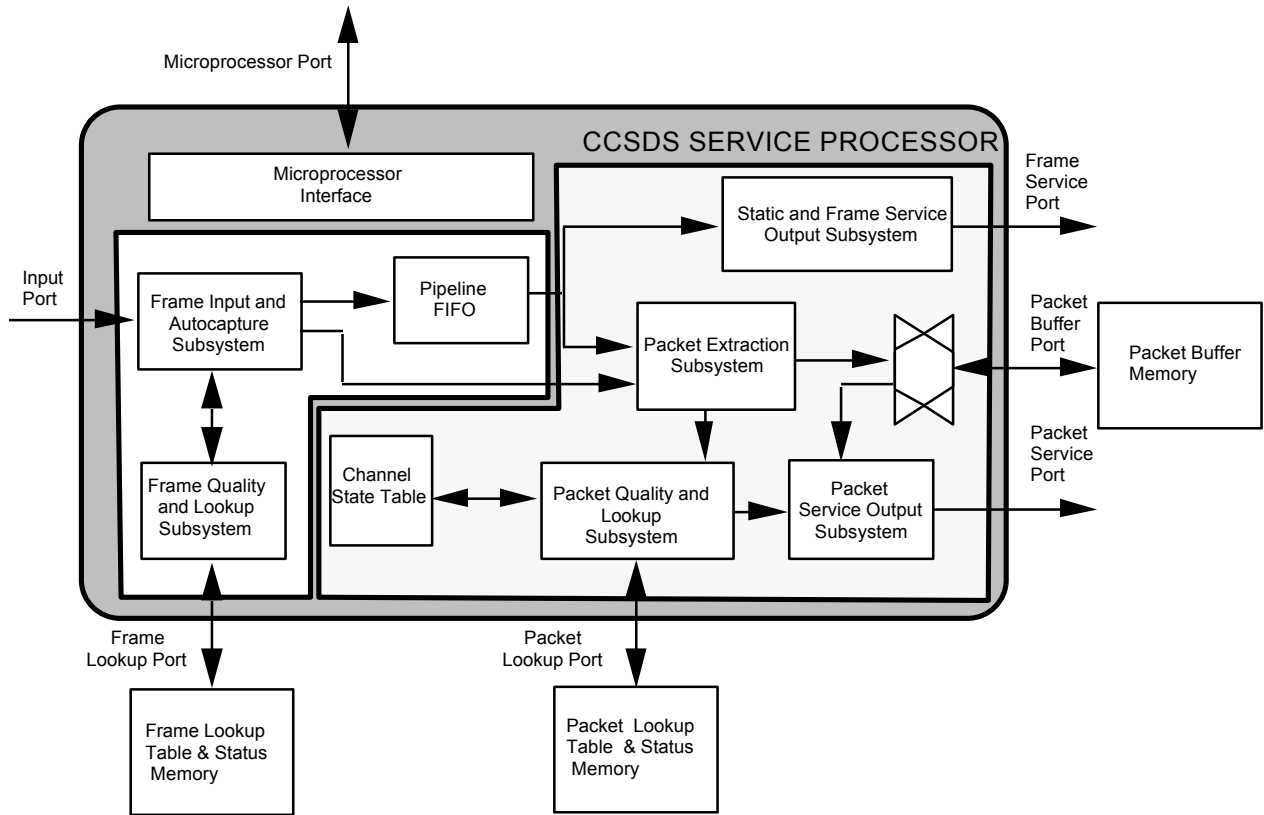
Microprocessor Port

CCSDS SERVICE PROCESSOR

Microprocessor Interface

Frame Service Port

Static and Frame Service Output Subsystem

Input Port

Frame Input and Autocapture Subsystem

Pipeline FIFO

Packet Buffer Port

Packet Buffer Memory

Packet Extraction Subsystem

Packet Service Port

Frame Quality and Lookup Subsystem

Channel State Table

Packet Quality and Lookup Subsystem

Packet Service Output Subsystem

Frame Lookup Port

Packet Lookup Port

Frame Lookup Table & Status Memory

Packet Lookup Table & Status Memory